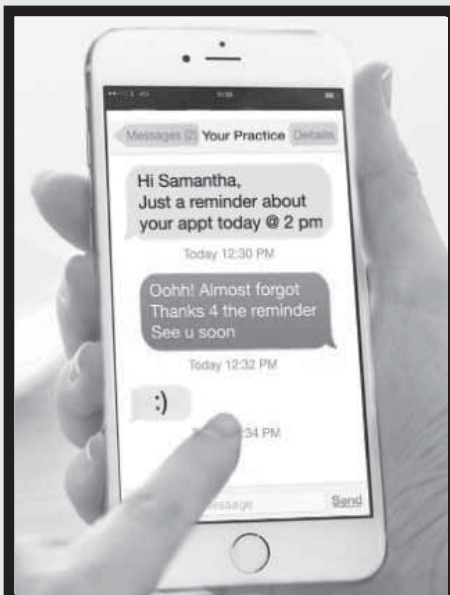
Messages (2) Your Practice Details

Hi Samantha,
Just a reminder about your appt today @ 2 pm

Today 12:30 PM

Oohh! Almost forgot
Thanks 4 the reminder
See u soon

Today 12:32 PM

:)

T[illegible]34 PM

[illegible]essage Send